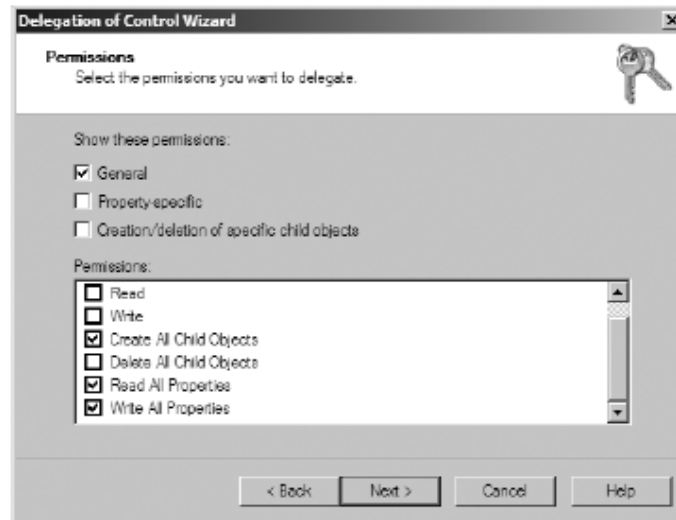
Delegation of Control Wizard

Permissions
Select the permissions you want to delegate.

Show these permissions:

General

Property-specific

Creation/deletion of specific child objects

Permissions:

Read
Write
Create All Child Objects
Delete All Child Objects
Read All Properties
Write All Properties

< Back Next > Cancel Help